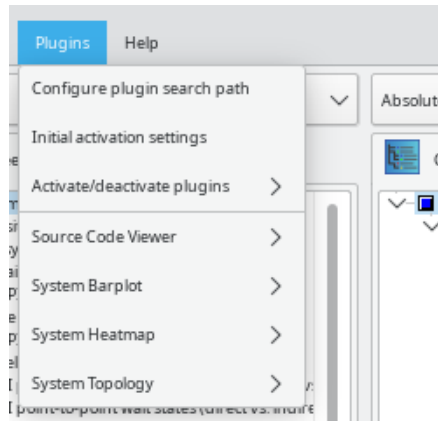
Plugins Help

Configure plugin search path

Initial activation settings

Activate/deactivate plugins >

Source Code Viewer >

System Barplot >

System Heatmap >

System Topology >

Absolut

point-to-point wait states (direct vs. indire